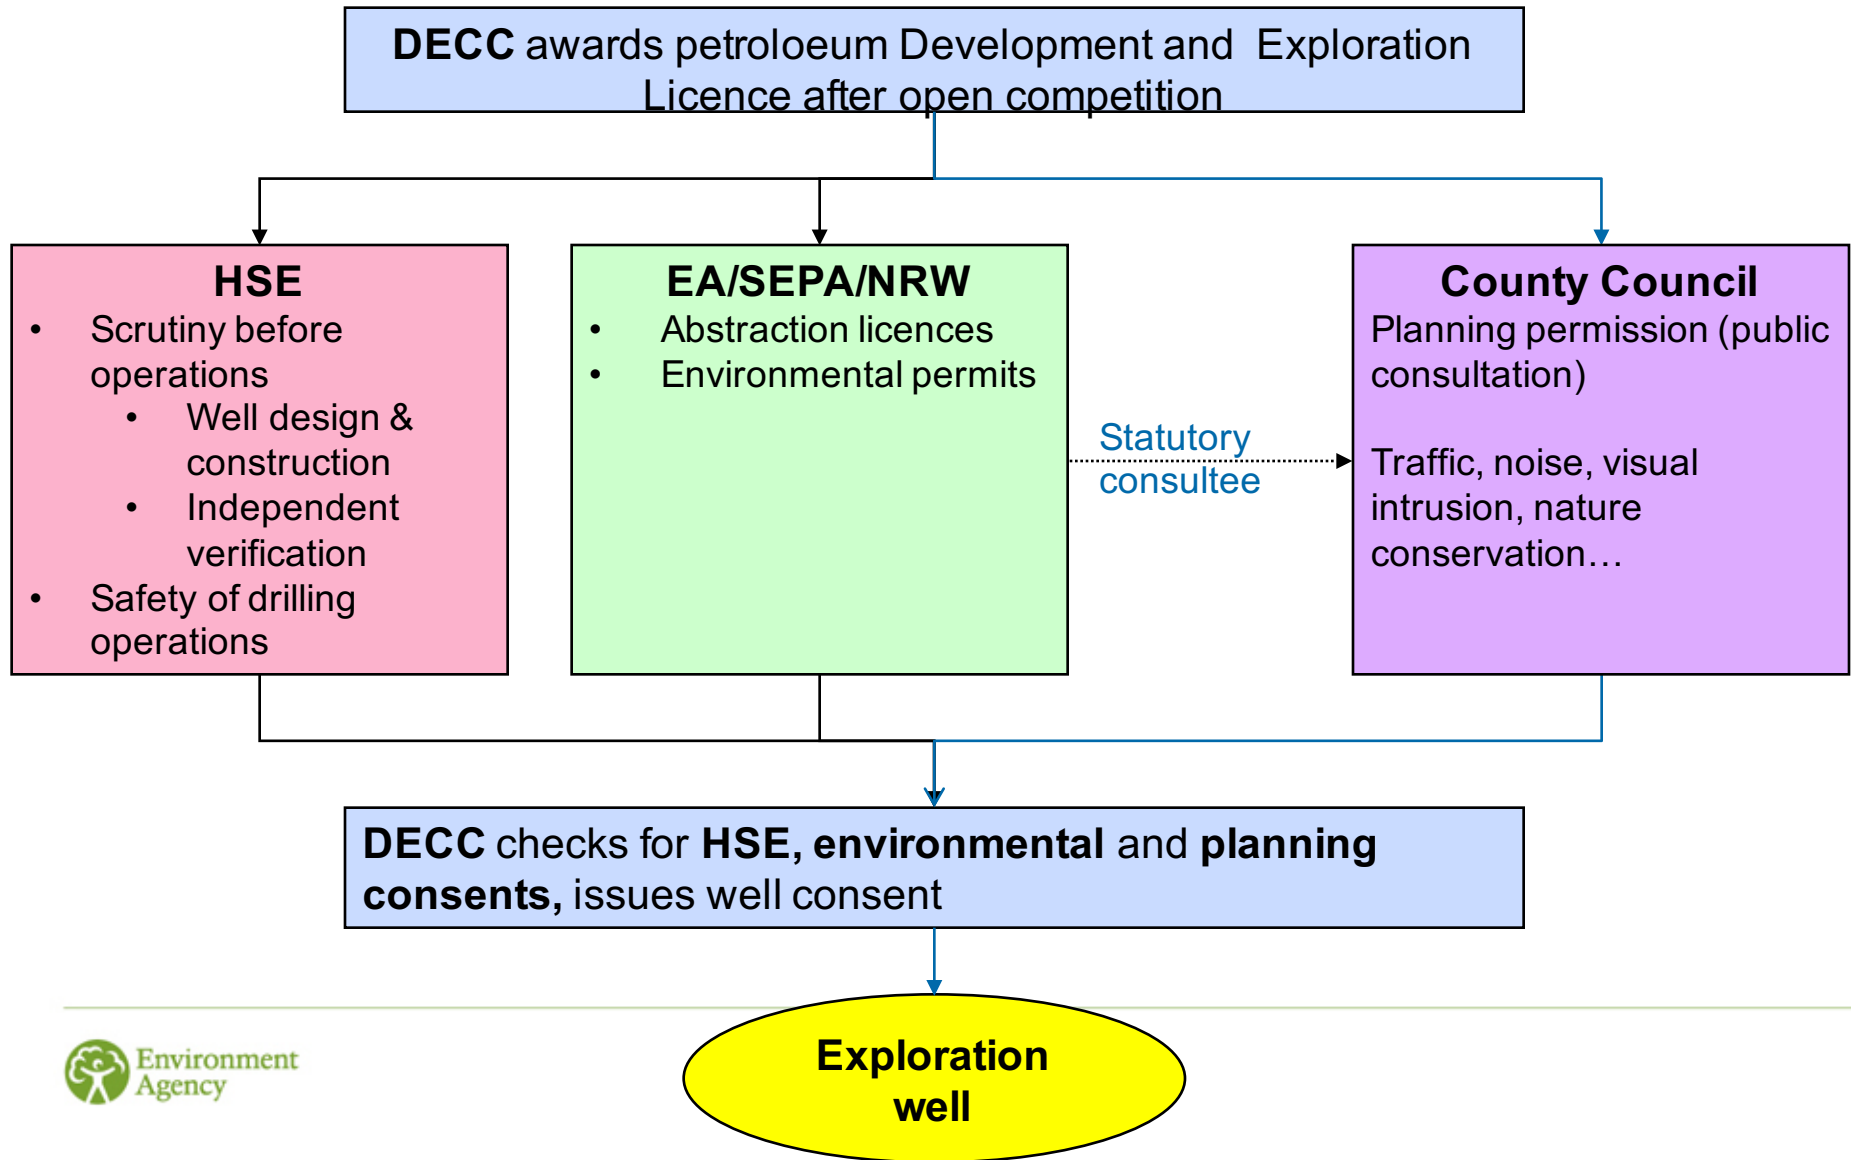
**DECC** awards petroloeum Development and Exploration Licence after open competition

**HSE**
- Scrutiny before operations
  - Well design & construction
  - Independent verification
- Safety of drilling operations

**EA/SEPA/NRW**
- Abstraction licences
- Environmental permits

Statutory consultee

**County Council**
Planning permission (public consultation)

Traffic, noise, visual intrusion, nature conservation…

**DECC** checks for **HSE, environmental** and **planning consents,** issues well consent

**Exploration well**

Environment Agency